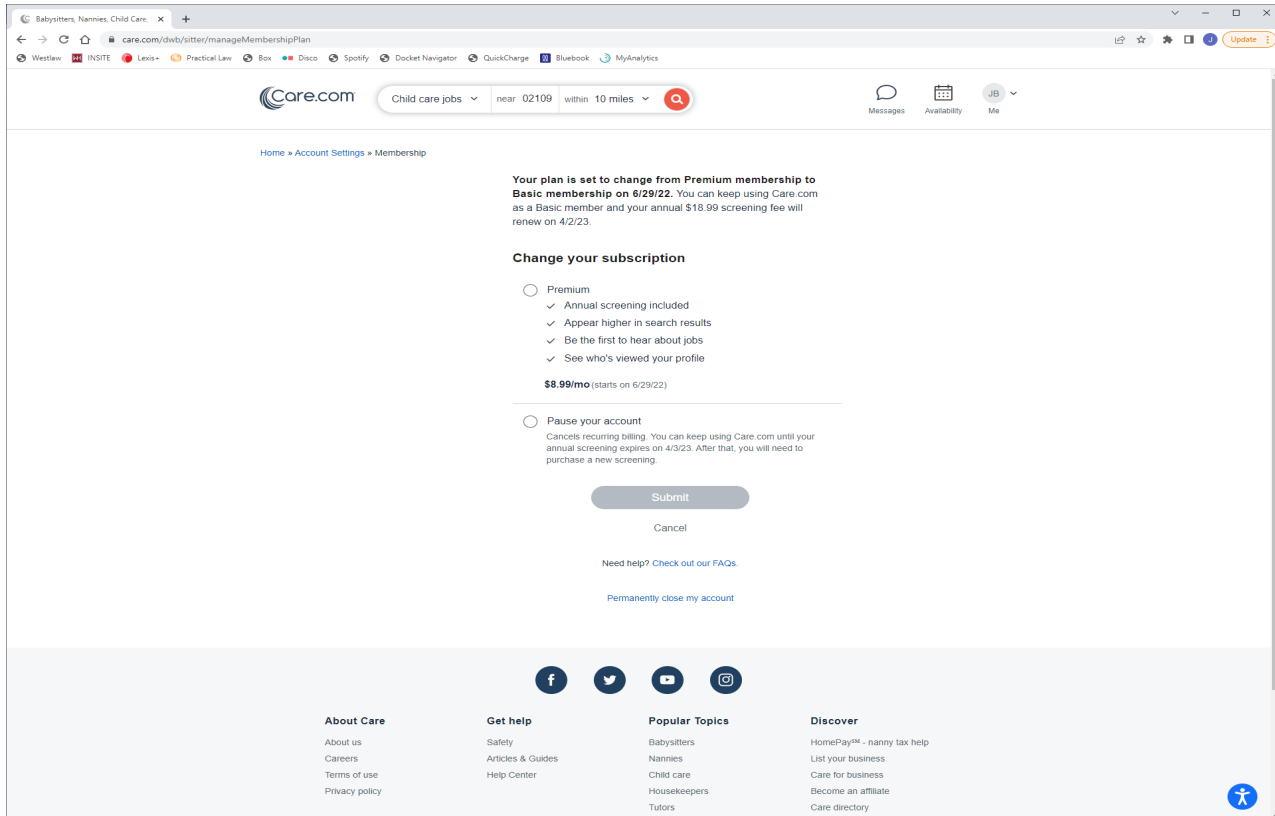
Babysitters, Nannies, Child Care. ×

care.com/dwb/sitter/manageMembershipPlan

Update

Westlaw INSITE Lexis+ Practical Law Box Disco Spotify Docket Navigator QuickCharge Bluebook MyAnalytics

Care.com

Child care jobs near 02109 within 10 miles

Messages Availability JB Me

Home » Account Settings » Membership

**Your plan is set to change from Premium membership to Basic membership on 6/29/22.** You can keep using Care.com as a Basic member and your annual $18.99 screening fee will renew on 4/2/23.

Change your subscription

Premium
Annual screening included
Appear higher in search results
Be the first to hear about jobs
See who's viewed your profile

$8.99/mo (starts on 6/29/22)

Pause your account
Cancels recurring billing. You can keep using Care.com until your annual screening expires on 4/3/23. After that, you will need to purchase a new screening.

Submit

Cancel

Need help? Check out our FAQs.

Permanently close my account

About Care
About us
Careers
Terms of use
Privacy policy

Get help
Safety
Articles & Guides
Help Center

Popular Topics
Babysitters
Nannies
Child care
Housekeepers
Tutors

Discover
HomePay℠ - nanny tax help
List your business
Care for business
Become an affiliate
Care directory